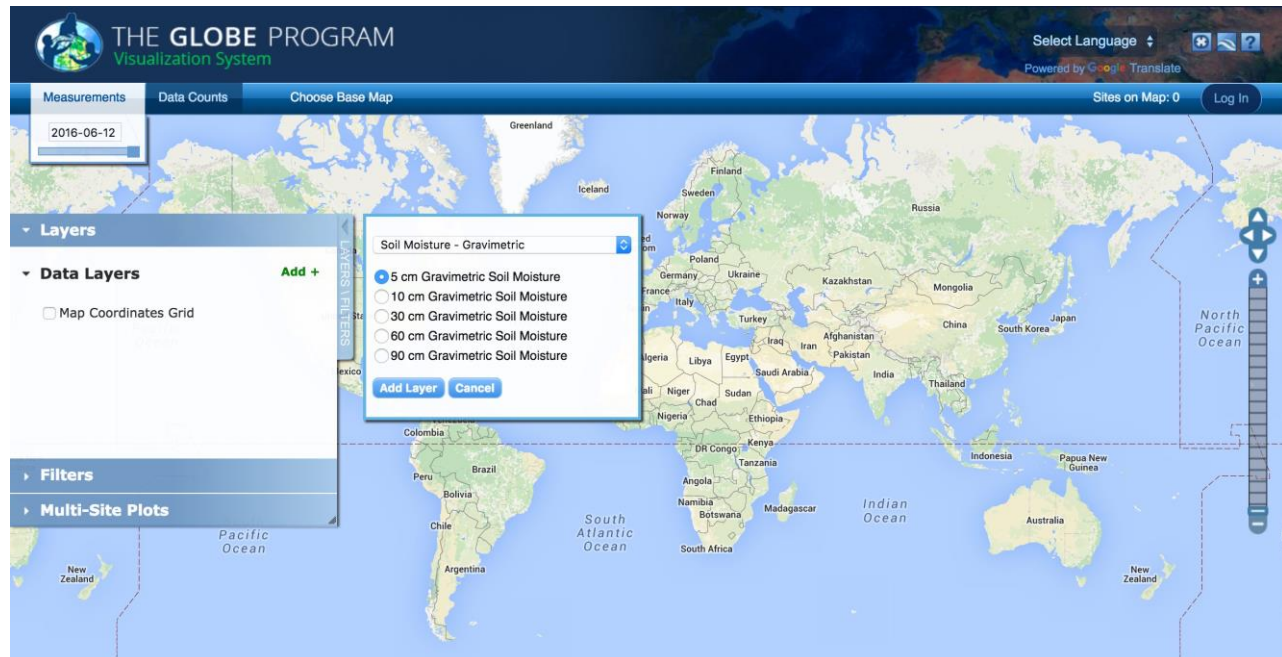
THE GLOBE PROGRAM
Visualization System

Select Language
Powered by Google Translate

Measurements
Data Counts
Choose Base Map
Sites on Map: 0
Log In

2016-06-12

Layers
Data Layers
Add +
Map Coordinates Grid

LAYERS | FILTERS

Soil Moisture - Gravimetric
5 cm Gravimetric Soil Moisture
10 cm Gravimetric Soil Moisture
30 cm Gravimetric Soil Moisture
60 cm Gravimetric Soil Moisture
90 cm Gravimetric Soil Moisture
Add Layer
Cancel

Filters
Multi-Site Plots

Greenland
Iceland
Finland
Sweden
Norway
Russia
Poland
Germany
Ukraine
France
Italy
Kazakhstan
Mongolia
Turkey
China
South Korea
Japan
North Pacific Ocean
Iraq
Iran
Afghanistan
Pakistan
Algeria
Libya
Egypt
Saudi Arabia
India
Thailand
Mali
Niger
Chad
Sudan
Nigeria
Ethiopia
Kenya
DR Congo
Tanzania
Colombia
Peru
Brazil
Bolivia
Angola
Namibia
Botswana
Madagascar
Indian Ocean
Indonesia
Papua New Guinea
Australia
Chile
South Atlantic Ocean
South Africa
Pacific Ocean
Argentina
New Zealand
New Zealand
Mexico